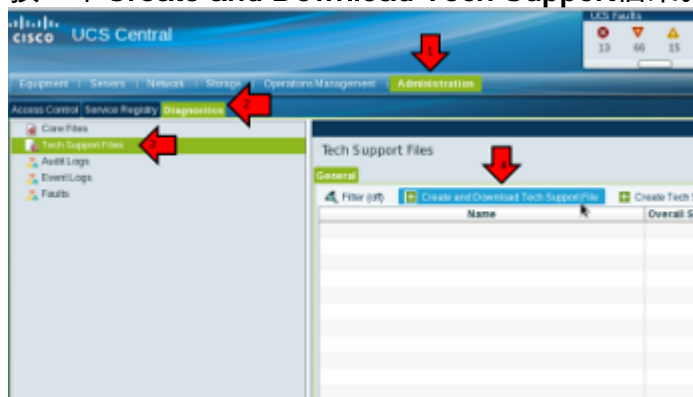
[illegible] Create and Download Tech Support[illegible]

cisco UCS Central

UCS Faults
13 66 15

Equipment | Servers | Network | Storage | Operations Management | Administration

1

Access Control Service Registry Diagnostics

2

Core Files
Tech Support Files
Audit Logs
Event Logs
Faults

3

Tech Support Files

General

4

Filter (off) Create and Download Tech Support File Create Tech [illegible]

| Name | Overall S |
|---|---|